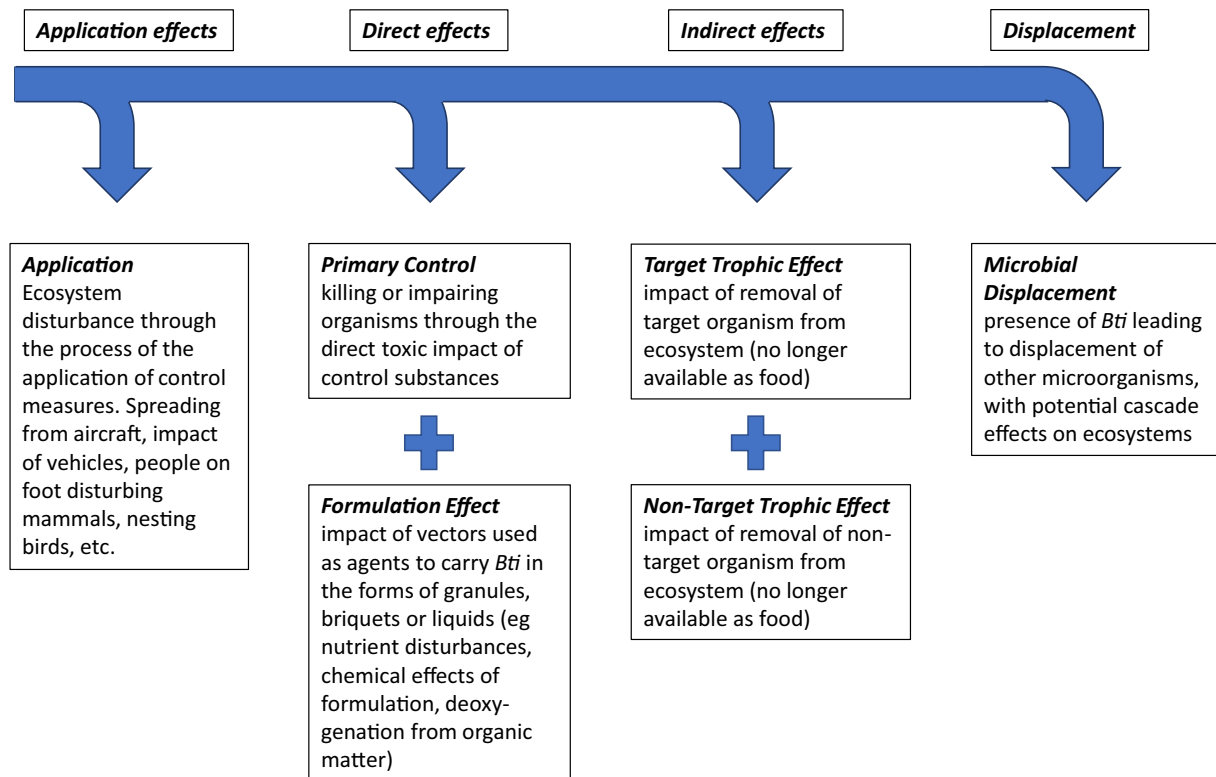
Application effects

Direct effects

Indirect effects

Displacement

Application
Ecosystem disturbance through the process of the application of control measures. Spreading from aircraft, impact of vehicles, people on foot disturbing mammals, nesting birds, etc.

Primary Control
killing or impairing organisms through the direct toxic impact of control substances

Formulation Effect
impact of vectors used as agents to carry Bti in the forms of granules, briquets or liquids (eg nutrient disturbances, chemical effects of formulation, deoxygenation from organic matter)

Target Trophic Effect
impact of removal of target organism from ecosystem (no longer available as food)

Non-Target Trophic Effect
impact of removal of non-target organism from ecosystem (no longer available as food)

Microbial Displacement
presence of Bti leading to displacement of other microorganisms, with potential cascade effects on ecosystems